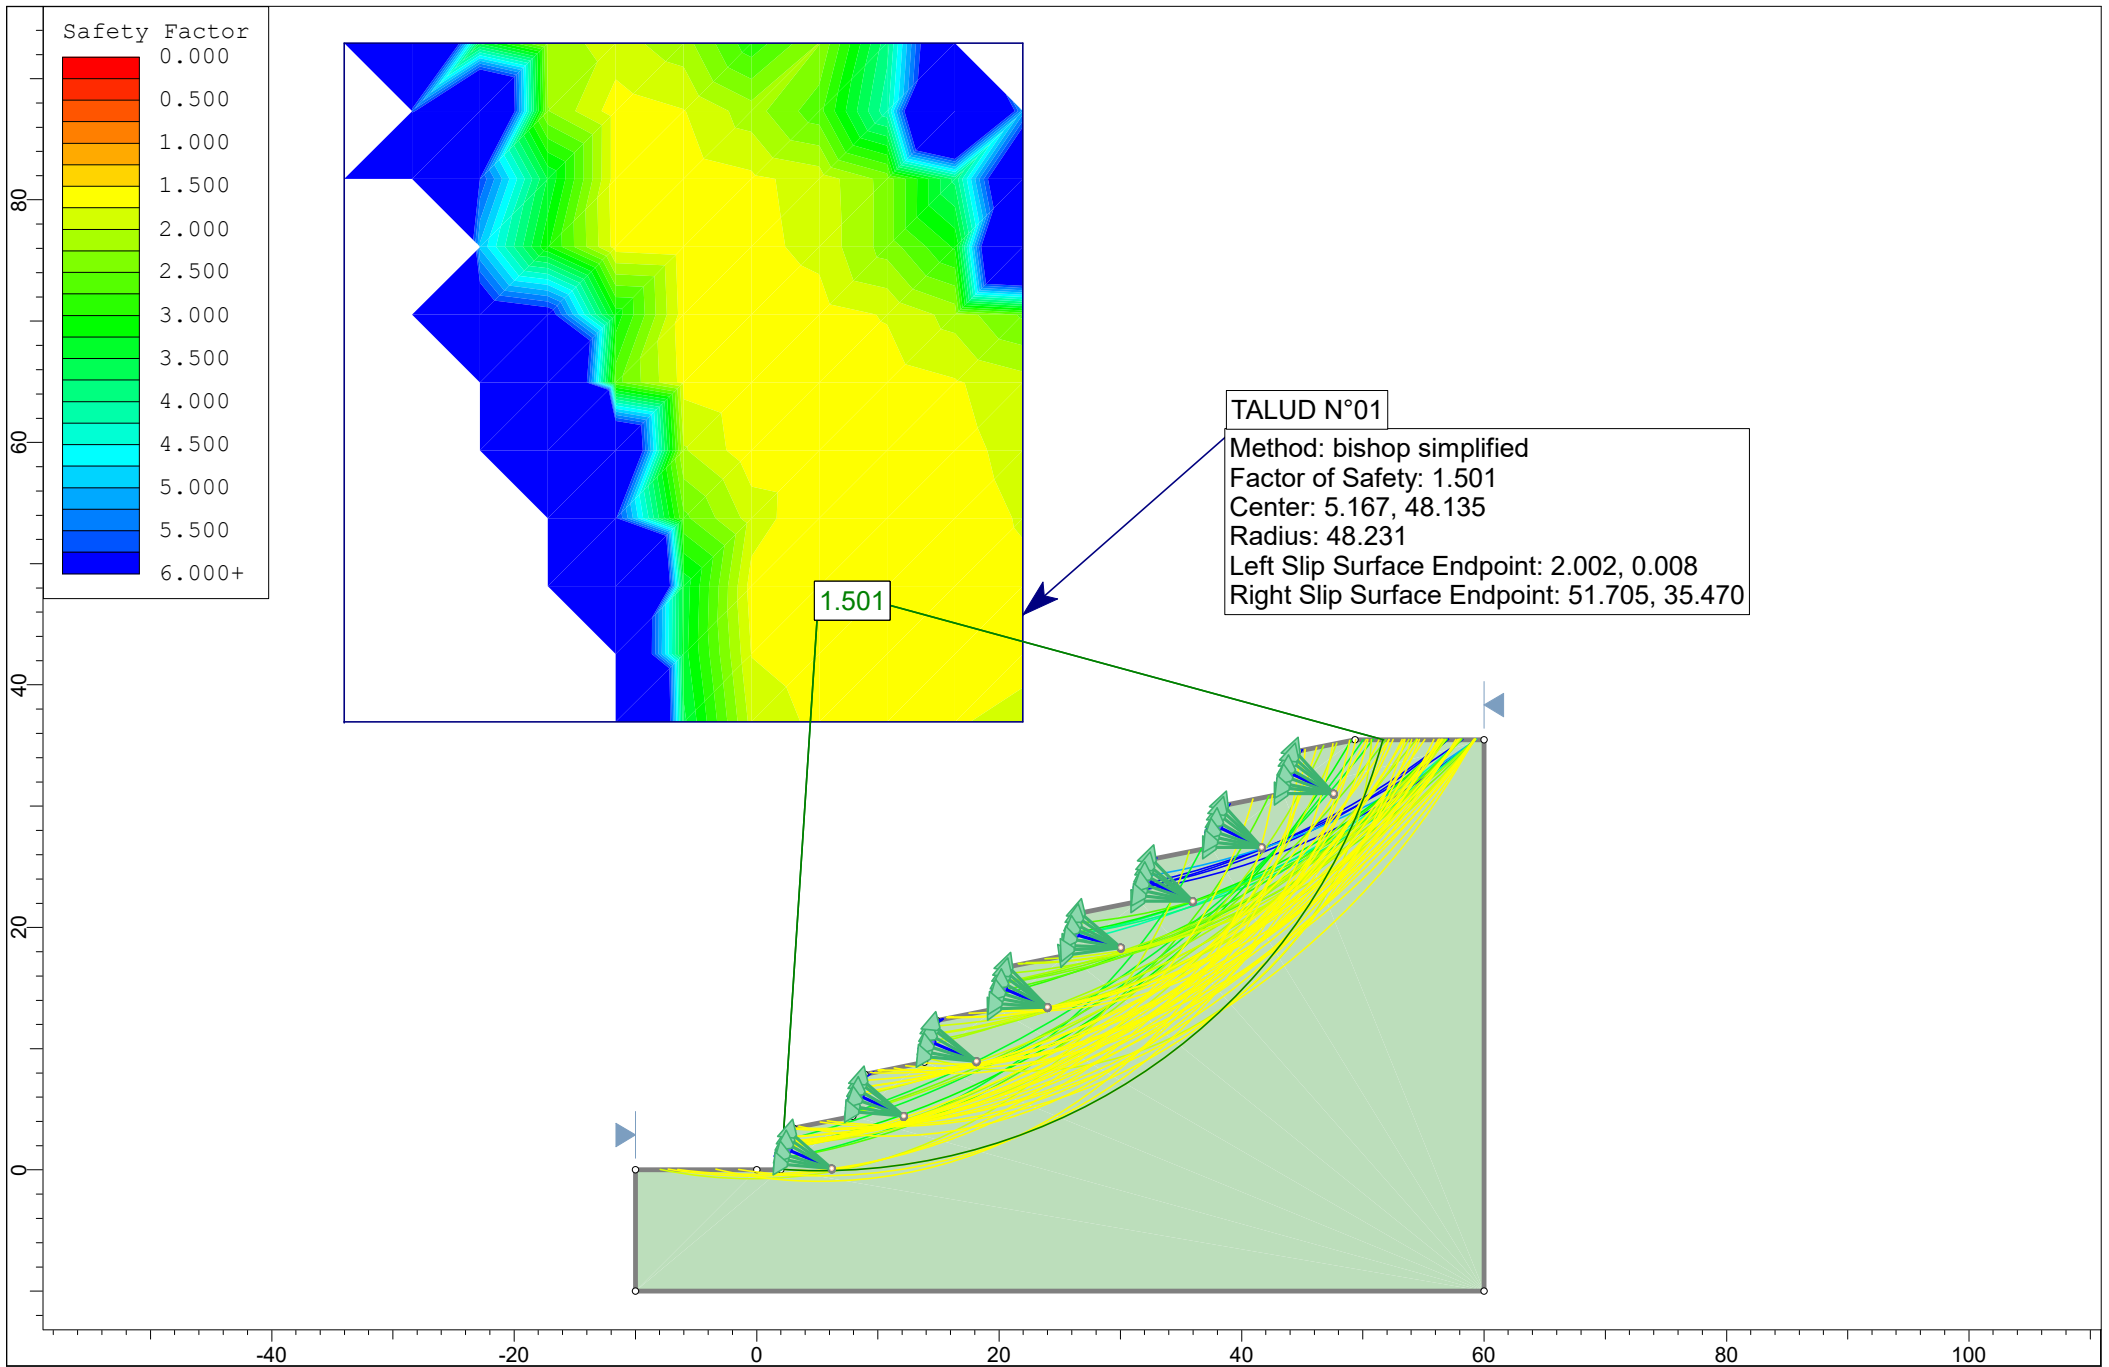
Safety Factor
0.000
0.500
1.000
1.500
2.000
2.500
3.000
3.500
4.000
4.500
5.000
5.500
6.000+

TALUD N°01
Method: bishop simplified
Factor of Safety: 1.501
Center: 5.167, 48.135
Radius: 48.231
Left Slip Surface Endpoint: 2.002, 0.008
Right Slip Surface Endpoint: 51.705, 35.470

1.501

80
60
40
20
0

-40
-20
0
20
40
60
80
100